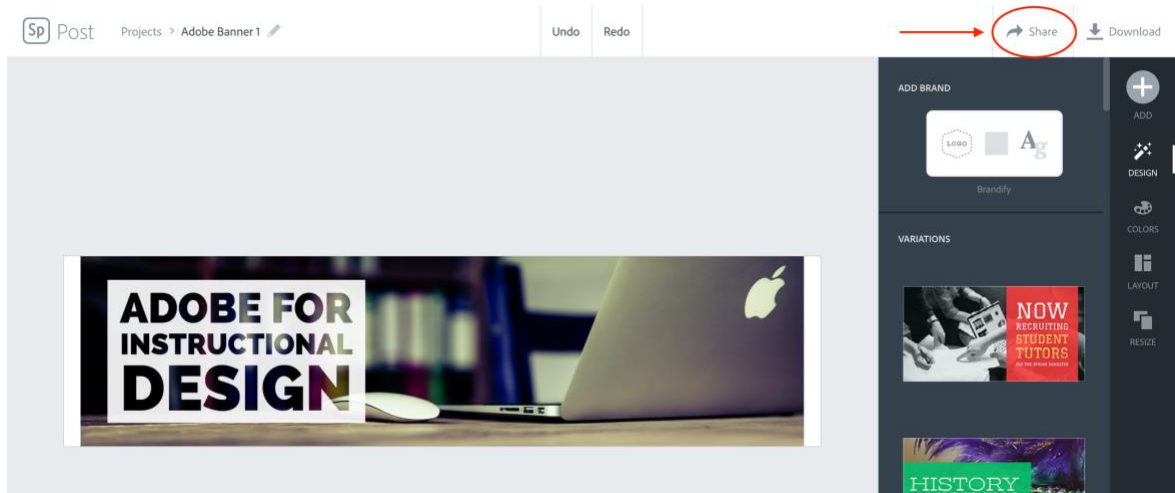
Sp Post Projects > Adobe Banner 1

Undo Redo

Share Download

ADD BRAND

LOGO Ag

Brandify

VARIATIONS

ADD

DESIGN

COLORS

LAYOUT

RESIZE

ADOBE FOR INSTRUCTIONAL DESIGN

NOW RECRUITING STUDENT TUTORS

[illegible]

HISTORY